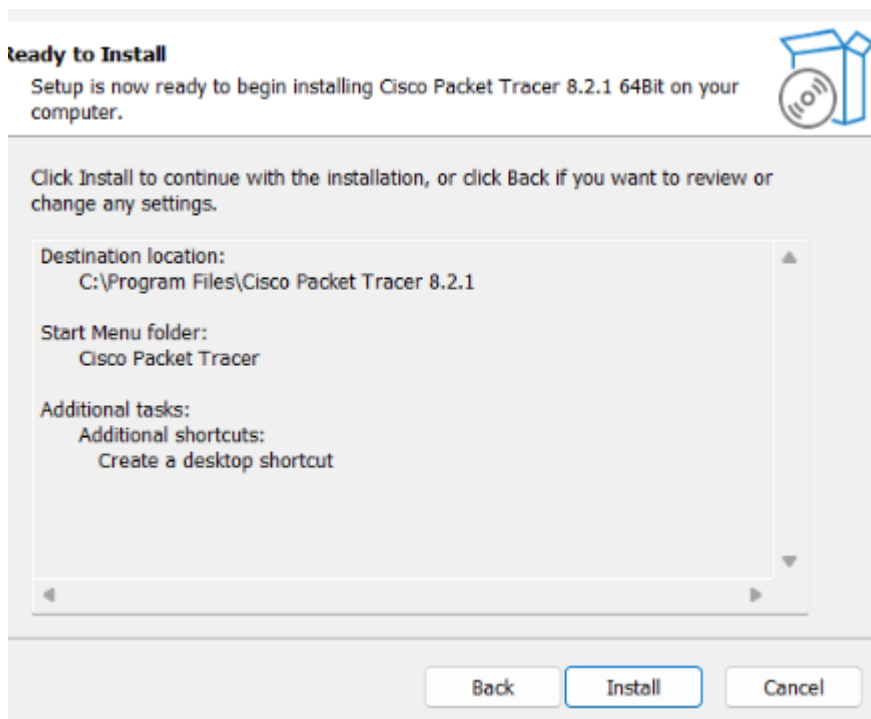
Ready to Install
Setup is now ready to begin installing Cisco Packet Tracer 8.2.1 64Bit on your computer.

Click Install to continue with the installation, or click Back if you want to review or change any settings.

Destination location:
C:\Program Files\Cisco Packet Tracer 8.2.1

Start Menu folder:
Cisco Packet Tracer

Additional tasks:
Additional shortcuts:
Create a desktop shortcut

Back
Install
Cancel